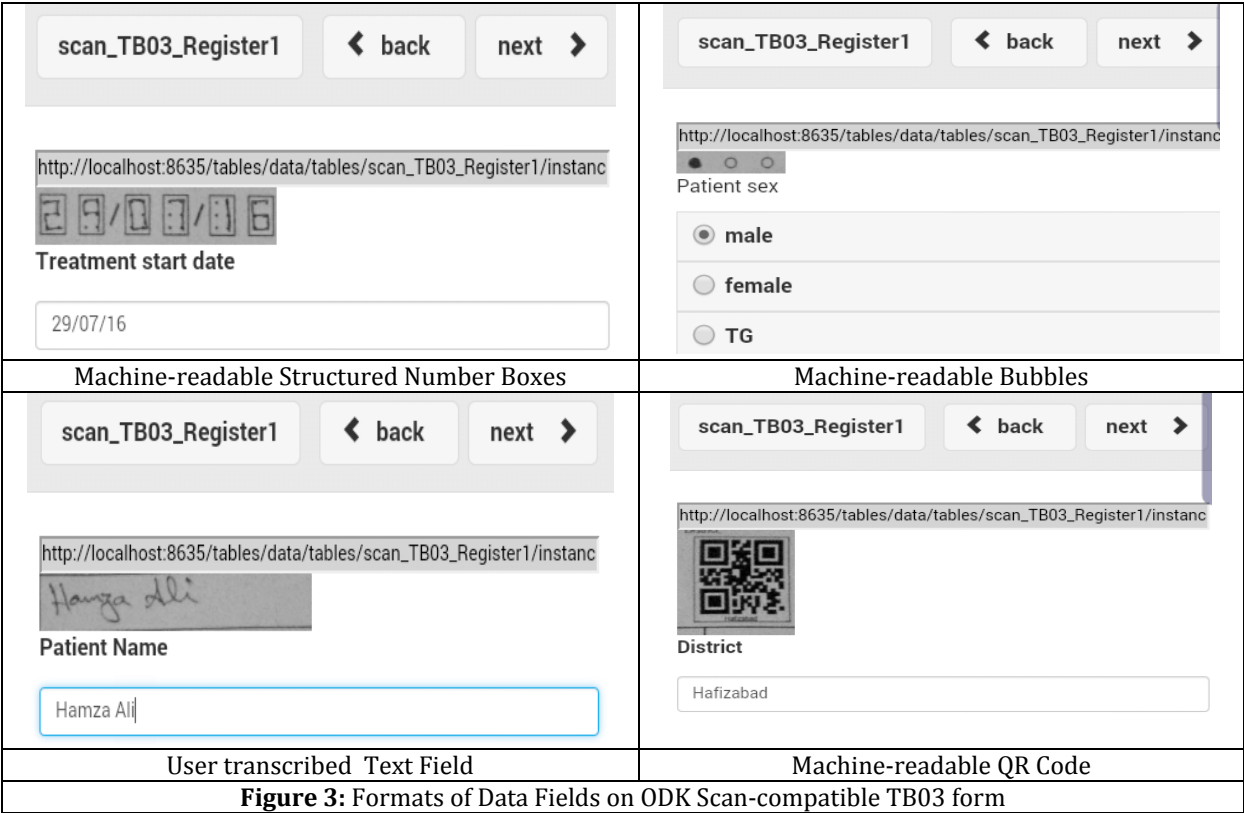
| scan_TB03_Register1 ‹ back next › http://localhost:8635/tables/data/tables/scan_TB03_Register1/instanc 29/07/16 Treatment start date 29/07/16 | scan_TB03_Register1 ‹ back next › http://localhost:8635/tables/data/tables/scan_TB03_Register1/instanc Patient sex male female TG |
|---|---|
| Machine-readable Structured Number Boxes | Machine-readable Bubbles |
| scan_TB03_Register1 ‹ back next › http://localhost:8635/tables/data/tables/scan_TB03_Register1/instanc Hamza Ali Patient Name Hamza Ali | scan_TB03_Register1 ‹ back next › http://localhost:8635/tables/data/tables/scan_TB03_Register1/instanc Hafizabad District Hafizabad |
| User transcribed Text Field | Machine-readable QR Code |

**Figure 3:** Formats of Data Fields on ODK Scan-compatible TB03 form